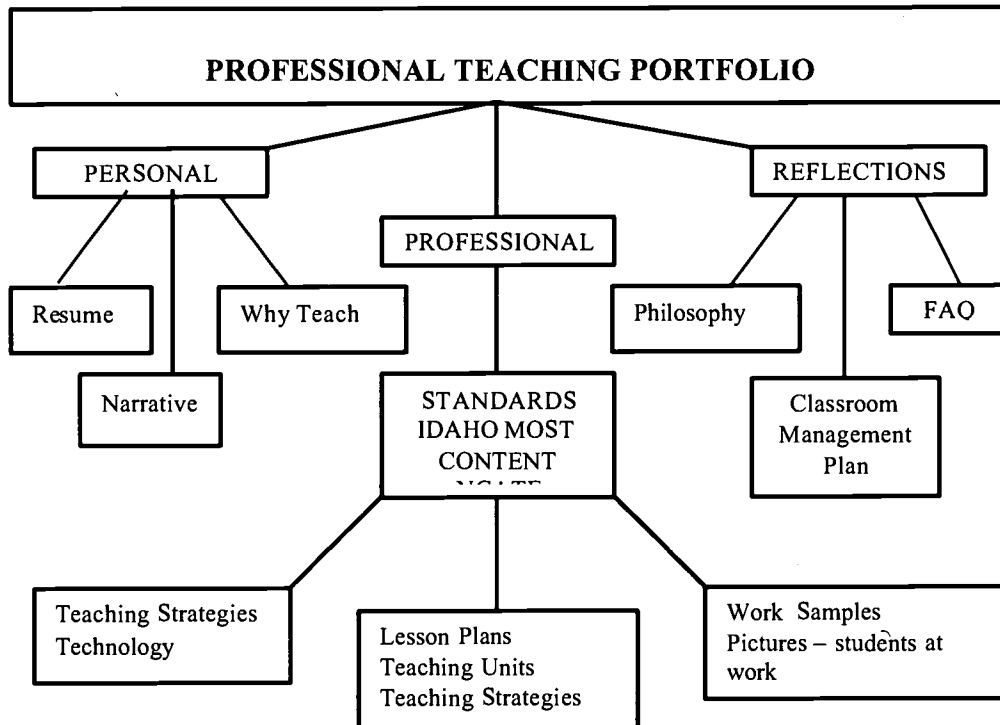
PROFESSIONAL TEACHING PORTFOLIO

PERSONAL

Resume

Narrative

Why Teach

PROFESSIONAL

STANDARDS
IDAHO MOST
CONTENT
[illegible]

REFLECTIONS

Philosophy

Classroom Management Plan

FAQ

Teaching Strategies
Technology

Lesson Plans
Teaching Units
Teaching Strategies

Work Samples
Pictures – students at work